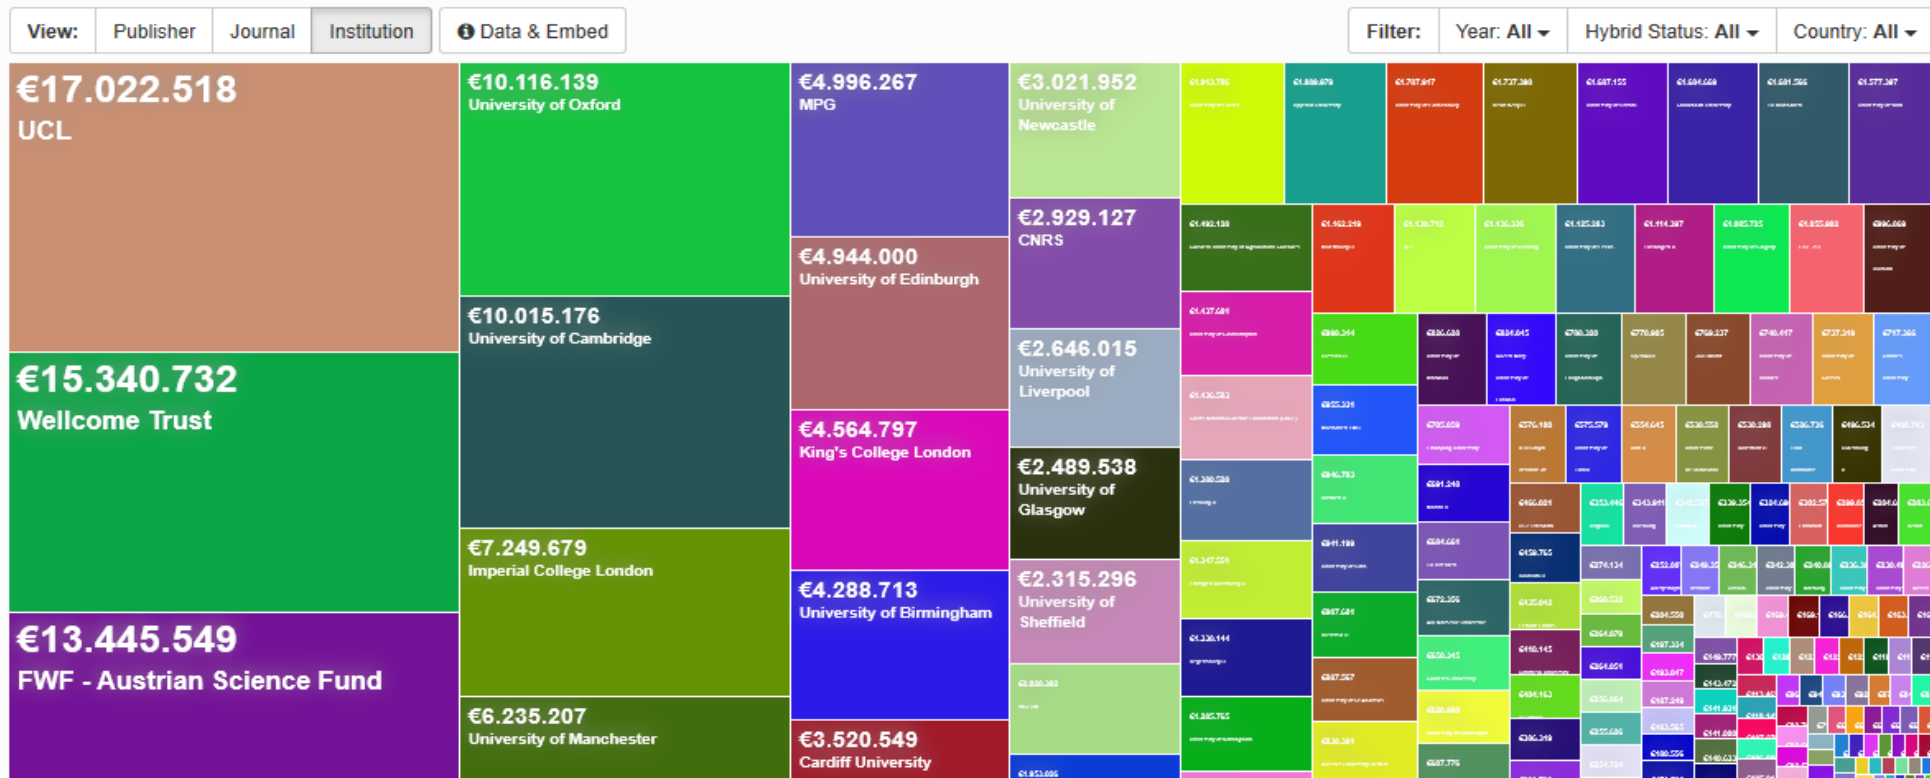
View: Publisher Journal Institution

Data & Embed

Filter: Year: All Hybrid Status: All Country: All

€17.022.518
UCL

€15.340.732
Wellcome Trust

€13.445.549
FWF - Austrian Science Fund

€10.116.139
University of Oxford

€10.015.176
University of Cambridge

€7.249.679
Imperial College London

€6.235.207
University of Manchester

€4.996.267
MPG

€4.944.000
University of Edinburgh

€4.564.797
King's College London

€4.288.713
University of Birmingham

€3.520.549
Cardiff University

€3.021.952
University of Newcastle

€2.929.127
CNRS

€2.646.015
University of Liverpool

€2.489.538
University of Glasgow

€2.315.296
University of Sheffield

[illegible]